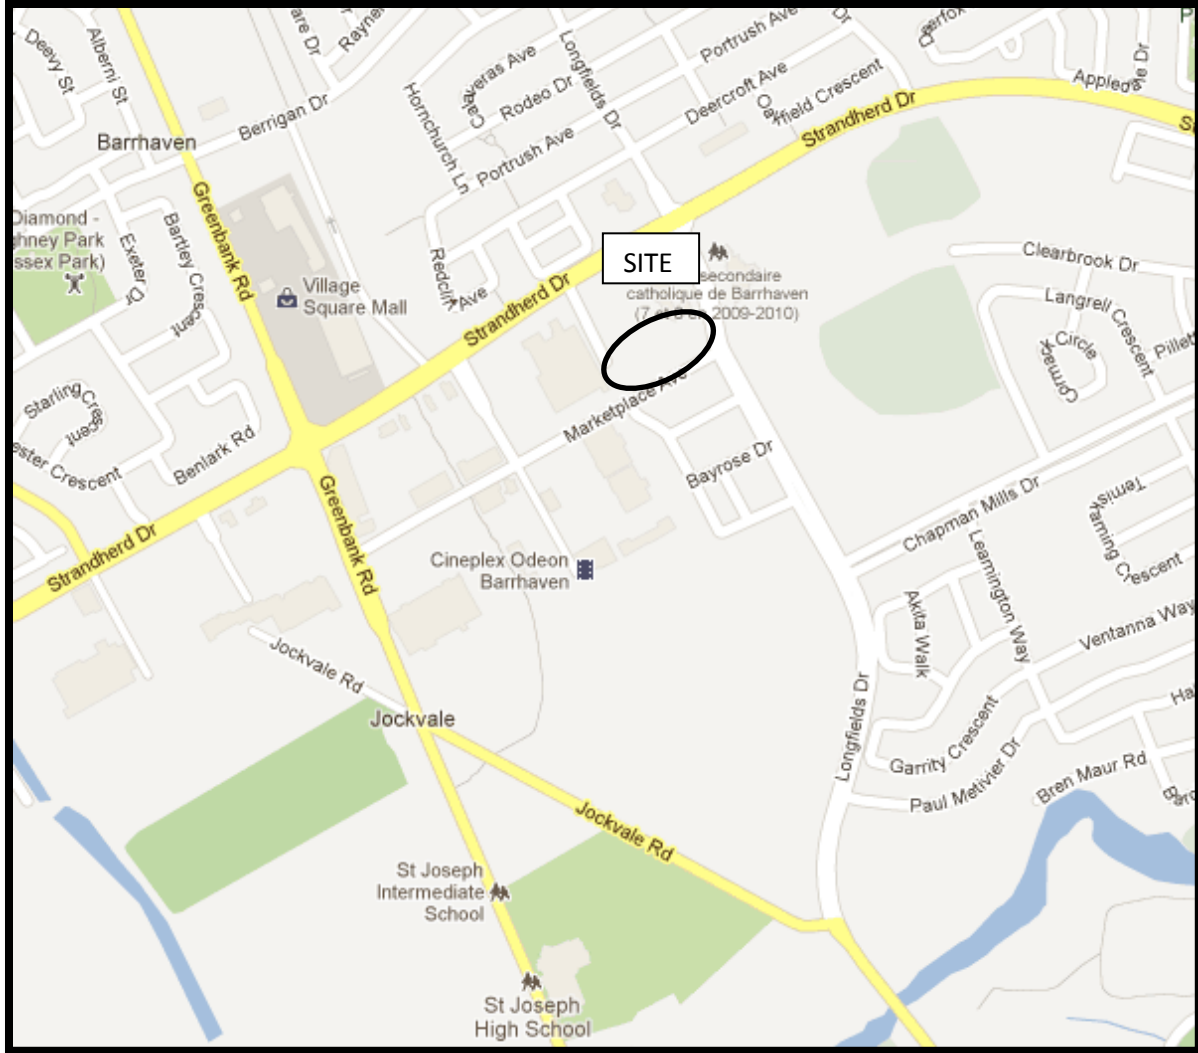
Deevy St
Alberni St
are Dr
Rayne
Calaveras Ave
Longfields Dr
Portrush Ave
Dr
Deerfox
Appledale Dr
Rodeo Dr
Deercroft Ave
Oakfield Crescent
Barrhaven
Berrigan Dr
Hornchurch Ln
Portrush Ave
Strandherd Dr
St
Diamond - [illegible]hney Park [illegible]ssex Park)
Bartley Crescent
Exeter Dr
Greenbank Rd
Redclif Ave
SITE
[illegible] secondaire catholique de Barrhaven (7 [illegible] 2009-2010)
Clearbrook Dr
Langrell Crescent
Cormack Circle
Pillet
Village Square Mall
Strandherd Dr
Starling Crescent
Benlark Rd
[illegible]ester Crescent
Marketplace Ave
Bayrose Dr
Chapman Mills Dr
Ternis
Leamington Way
Yarning Crescent
Strandherd Dr
Greenbank Rd
Cineplex Odeon Barrhaven
Akita Walk
Ventanna Way
Jockvale Rd
Jockvale
Longfields Dr
Garrity Crescent
Ha
Paul Metivier Dr
Bren Maur Rd
Bro
Jockvale Rd
St Joseph Intermediate School
St Joseph High School